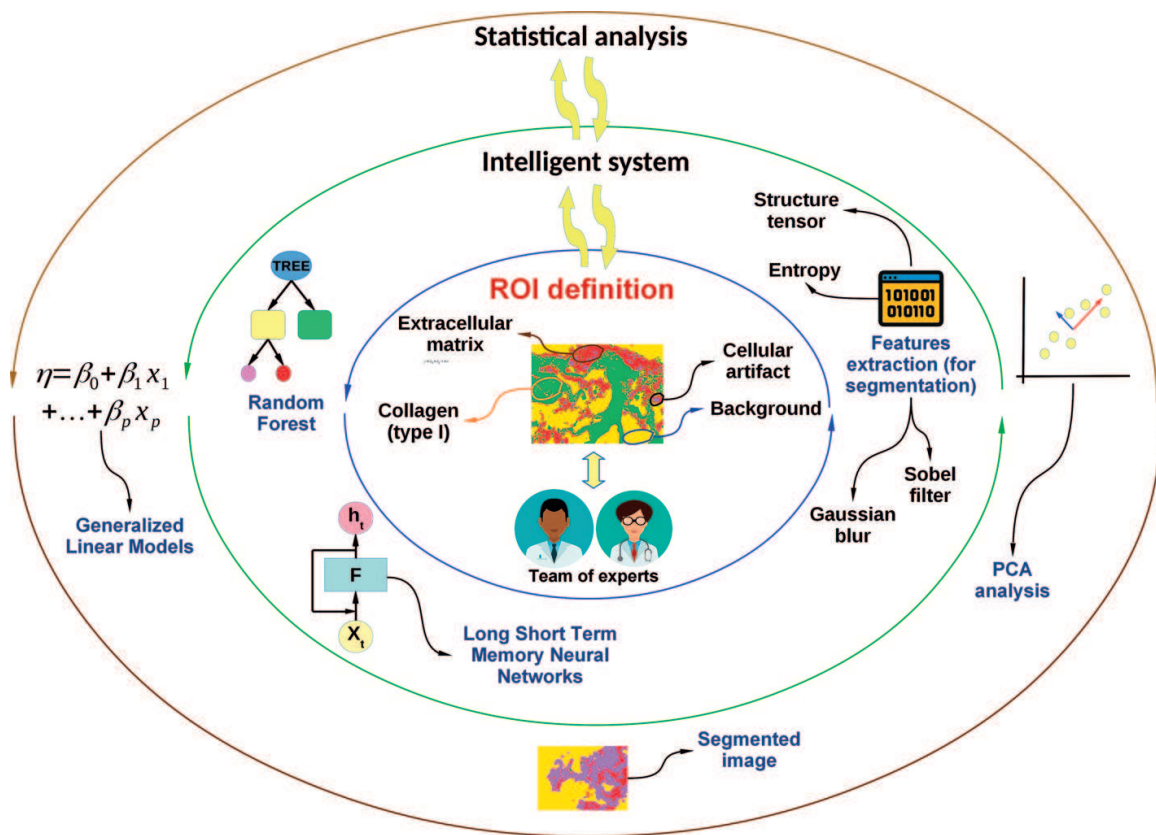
Statistical analysis

Intelligent system

Structure tensor

Entropy

101001
010110

Features extraction (for segmentation)

TREE

ROI definition

Extracellular matrix

Cellular artifact

$\eta=\beta_0+\beta_1 x_1 +\ldots+\beta_p x_p$

Random Forest

Collagen (type I)

Background

Generalized Linear Models

Sobel filter

Gaussian blur

Team of experts

$h_t$

F

$X_t$

PCA analysis

Long Short Term Memory Neural Networks

Segmented image